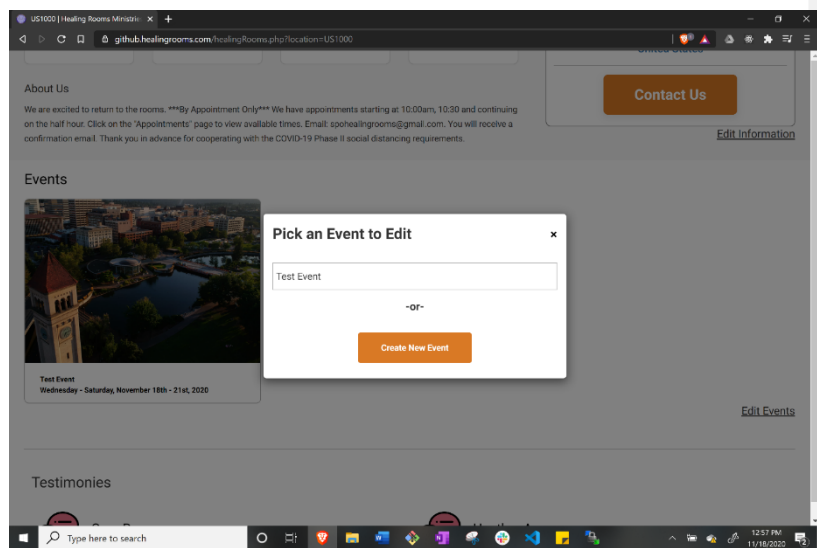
US1000 | Healing Rooms Ministrie ×  +

github.healingrooms.com/healingRooms.php?location=US1000

United States

About Us

We are excited to return to the rooms. ***By Appointment Only*** We have appointments starting at 10:00am, 10:30 and continuing on the half hour. Click on the "Appointments" page to view available times. Email: spohealingrooms@gmail.com. You will receive a confirmation email. Thank you in advance for cooperating with the COVID-19 Phase II social distancing requirements.

Contact Us

Edit Information

Events

Test Event
Wednesday - Saturday, November 18th - 21st, 2020

Pick an Event to Edit ×

Test Event

-or-

Create New Event

Edit Events

Testimonies

Type here to search

12:57 PM
11/18/2020